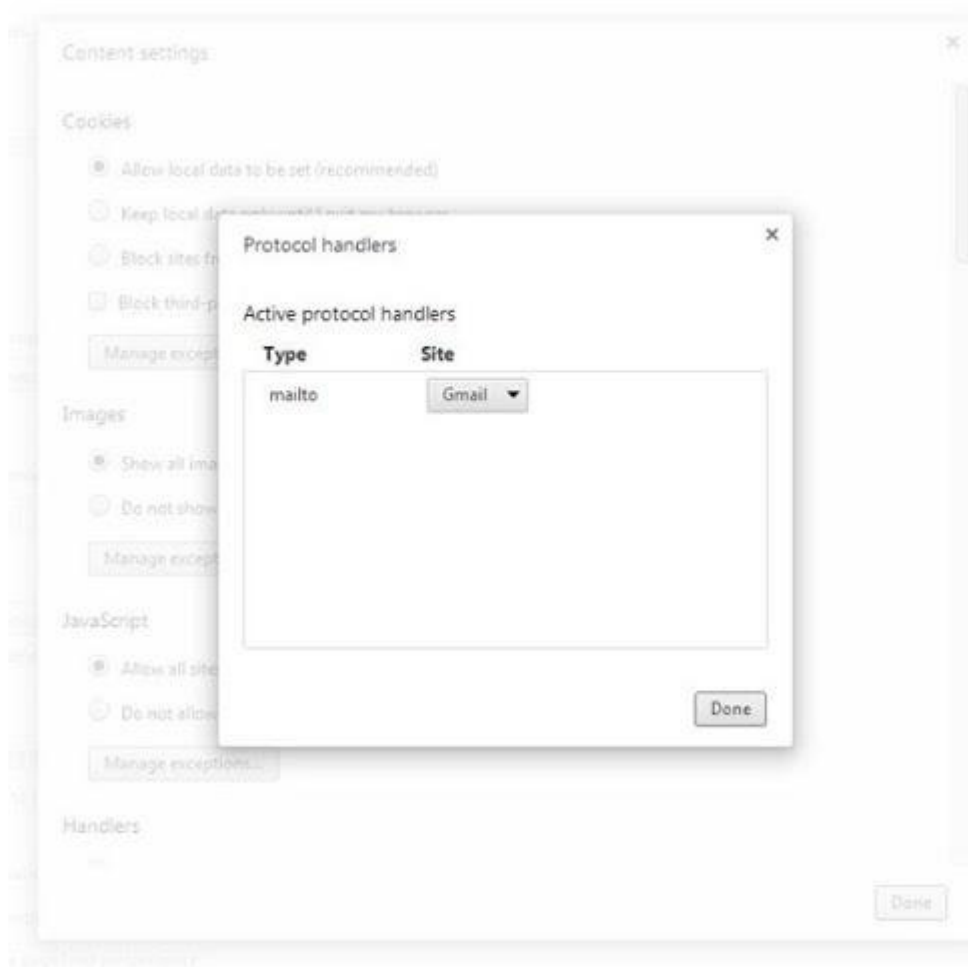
Content settings

Cookies

Allow local data to be set (recommended)

Keep local data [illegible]

Block sites fr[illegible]

Block third-p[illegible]

Manage except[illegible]

Images

Show all ima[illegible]

Do not show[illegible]

Manage except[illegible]

JavaScript

Allow all site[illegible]

Do not allow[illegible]

Manage exceptions...

Handlers

Done

Protocol handlers

×

Active protocol handlers

| Type | Site |
|---|---|
| mailto | Gmail ▾ |

Done